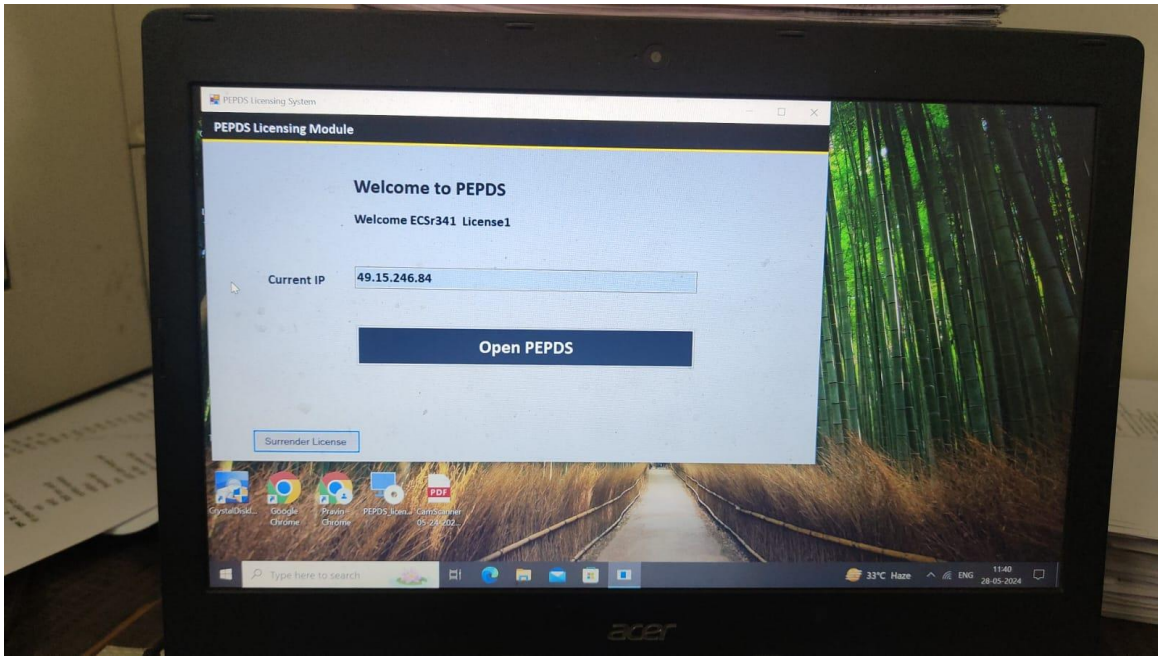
PEPDS Licensing System

PEPDS Licensing Module

Welcome to PEPDS

Welcome ECSr341 License1

Current IP 49.15.246.84

Open PEPDS

Surrender License

CrystalDiskI... Google Chrome Pravin - Chrome PEPDS_licen... CamScanner 05-24-202...

Type here to search

33°C Haze ENG 11:40 28-05-2024

acer